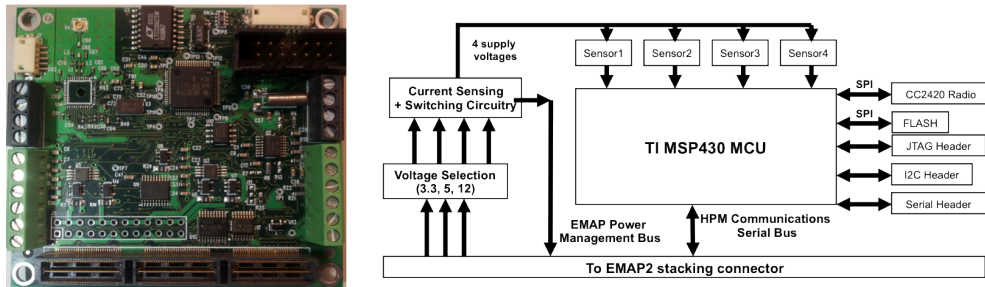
4 supply voltages

Sensor1
Sensor2
Sensor3
Sensor4

Current Sensing + Switching Circuitry

SPI
CC2420 Radio
SPI
FLASH

TI MSP430 MCU

JTAG Header
I2C Header
Serial Header

Voltage Selection (3.3, 5, 12)

EMAP Power Management Bus

HPM Communications Serial Bus

To EMAP2 stacking connector